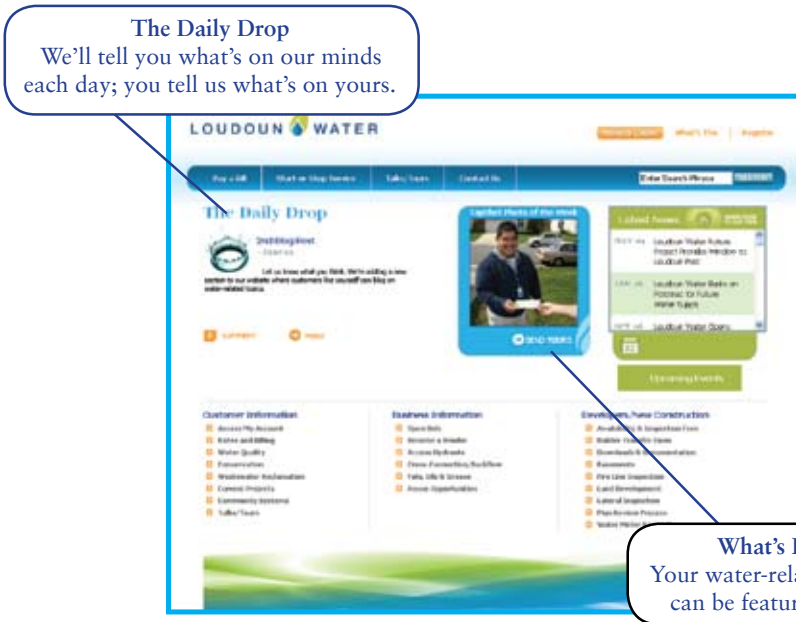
**The Daily Drop**
We'll tell you what's on our minds each day; you tell us what's on yours.

LOUDOUN WATER

Pay a Bill | Start or Stop Service | Talks/Tours | Contact Us

Enter Search Phrase

The Daily Drop

Let us know what you think. We're adding a new section to our website where customers like yourself can blog on water-related topics.

Captured Photo of the Week

SEND YOURS

Latest News

Loudoun Water Future Project Provides Window to Loudoun Past

Loudoun Water Banks on Potomac for Future Water Supply

Loudoun Water Opens

Upcoming Events

Customer Information
Access My Account
Rates and Billing
Water Quality
Conservation
Wastewater Reclamation
Current Projects
Community Systems
Talks/Tours

Business Information
Open Bids
Become a Vendor
Access Hydrants
Cross Connection/Backflow
Fats, Oils & Grease
Career Opportunities

Developers/New Construction
Availability & Inspection Fees
Builder Transfer Form
Downloads & Documentation
Easements
Fire Line Inspection
Land Development
Lateral Inspection
Plan Review Process

**What's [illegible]**
Your water-rela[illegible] can be featur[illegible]